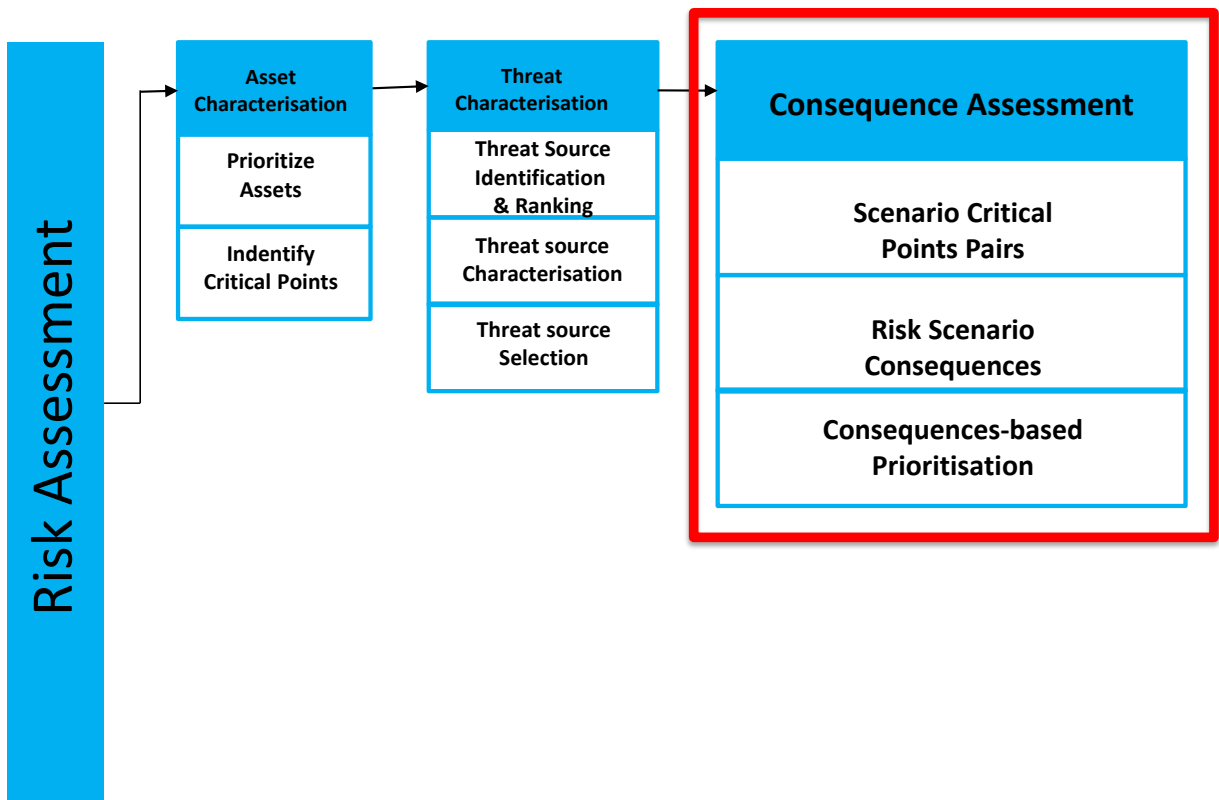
Risk Assessment

Asset Characterisation

Prioritize Assets

Indentify Critical Points

Threat Characterisation

Threat Source Identification & Ranking

Threat source Characterisation

Threat source Selection

Consequence Assessment

Scenario Critical Points Pairs

Risk Scenario Consequences

Consequences-based Prioritisation